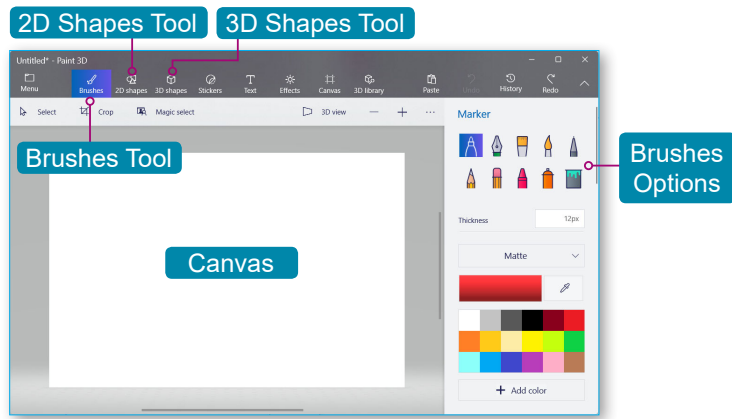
2D Shapes Tool

3D Shapes Tool

Untitled* - Paint 3D

Menu

Brushes

2D shapes

3D shapes

Stickers

Text

Effects

Canvas

3D library

Paste

Undo

History

Redo

Select

Crop

Magic select

3D view

Brushes Tool

Marker

Brushes Options

Thickness

12px

Matte

Canvas

+ Add color